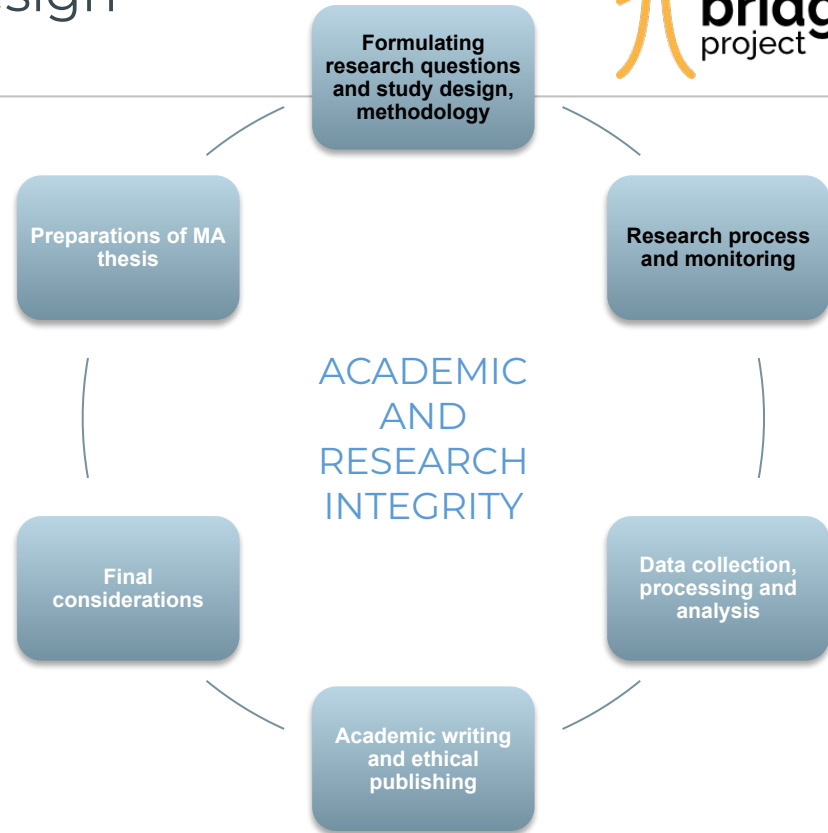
esign

bridg
project

Formulating research questions and study design, methodology

Research process and monitoring

Data collection, processing and analysis

Academic writing and ethical publishing

Final considerations

Preparations of MA thesis

ACADEMIC AND RESEARCH INTEGRITY